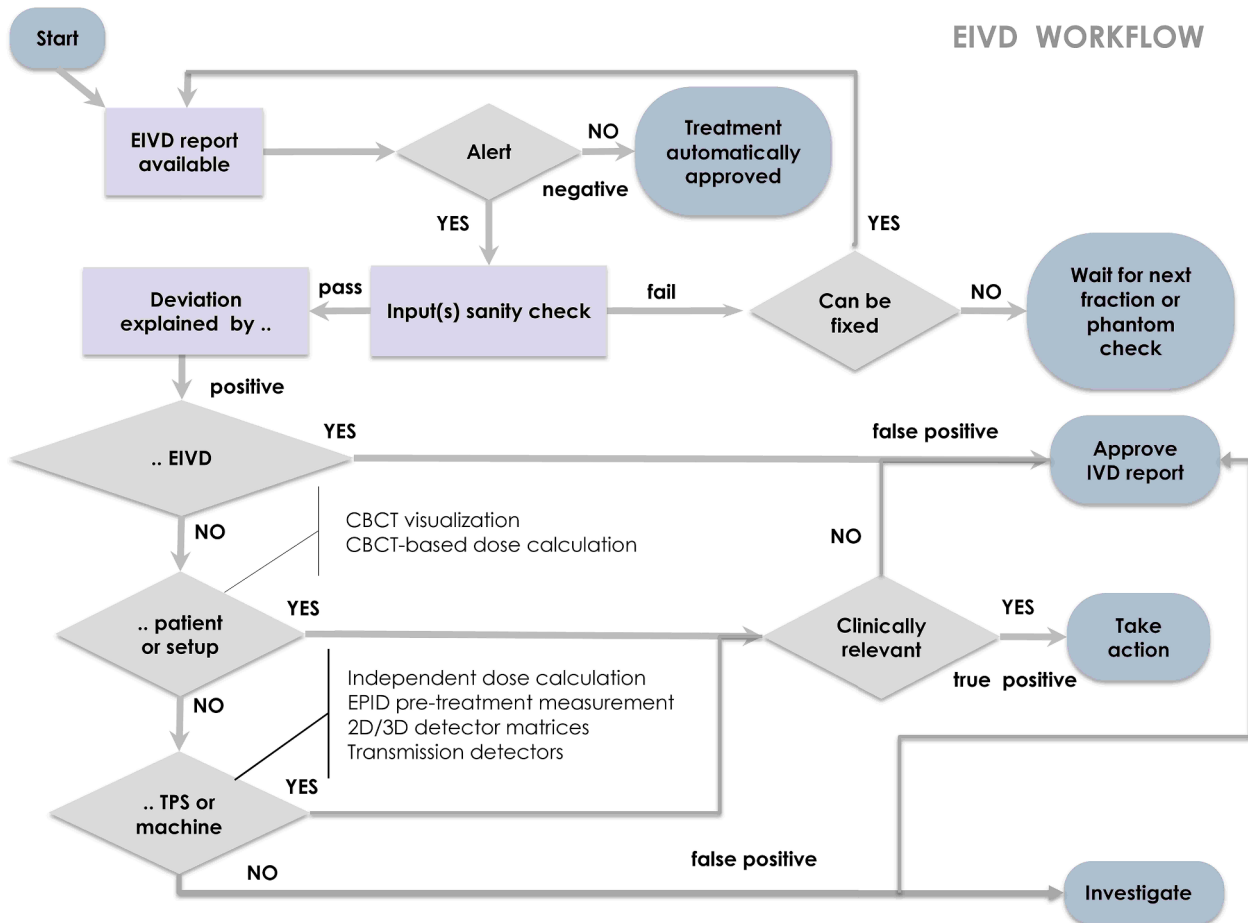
EIVD WORKFLOW

Start

EIVD report available

Alert

NO

negative

Treatment automatically approved

YES

YES

Deviation explained by ..

pass

Input(s) sanity check

fail

Can be fixed

NO

Wait for next fraction or phantom check

positive

.. EIVD

YES

false positive

Approve IVD report

NO

CBCT visualization
CBCT-based dose calculation

NO

.. patient or setup

YES

Clinically relevant

YES

Take action

true positive

NO

Independent dose calculation
EPID pre-treatment measurement
2D/3D detector matrices
Transmission detectors

YES

.. TPS or machine

false positive

NO

Investigate